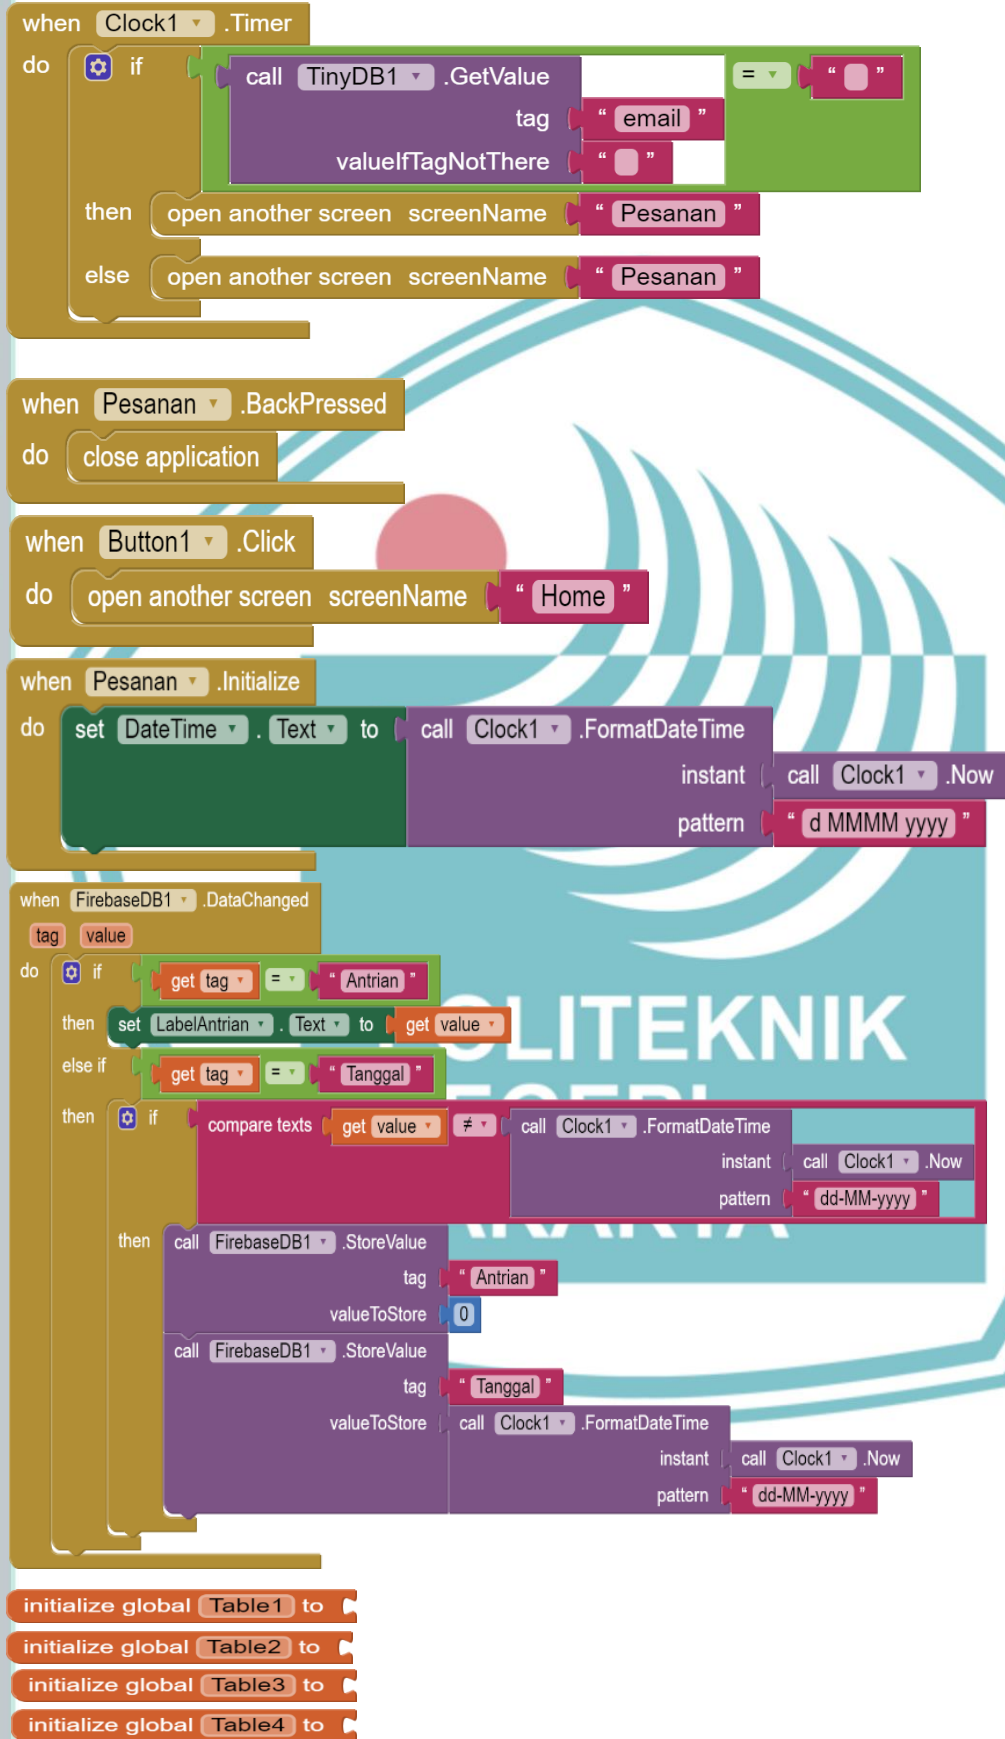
when Clock1 .Timer
do if call TinyDB1 .GetValue
tag " email "
valueIfTagNotThere " "
= " "
then open another screen screenName " Pesanan "
else open another screen screenName " Pesanan "

when Pesanan .BackPressed
do close application

when Button1 .Click
do open another screen screenName " Home "

when Pesanan .Initialize
do set DateTime . Text to call Clock1 .FormatDateTime
instant call Clock1 .Now
pattern " d MMMM yyyy "

when FirebaseDB1 .DataChanged
tag value
do if get tag = " Antrian "
then set LabelAntrian . Text to get value
else if get tag = " Tanggal "
then if compare texts get value ≠ call Clock1 .FormatDateTime
instant call Clock1 .Now
pattern " dd-MM-yyyy "
then call FirebaseDB1 .StoreValue
tag " Antrian "
valueToStore 0
call FirebaseDB1 .StoreValue
tag " Tanggal "
valueToStore call Clock1 .FormatDateTime
instant call Clock1 .Now
pattern " dd-MM-yyyy "

LITEKNIK

initialize global Table1 to
initialize global Table2 to
initialize global Table3 to
initialize global Table4 to